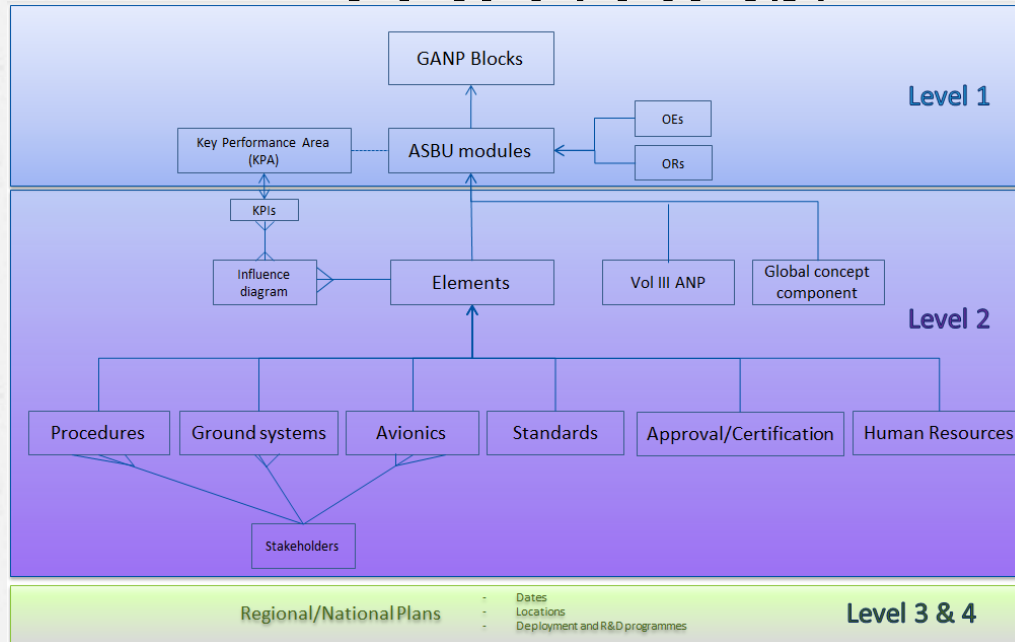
GANP Blocks

Level 1

Key Performance Area (KPA)

ASBU modules

OEs

ORs

KPIs

Influence diagram

Elements

Vol III ANP

Global concept component

Level 2

Procedures

Ground systems

Avionics

Standards

Approval/Certification

Human Resources

Stakeholders

Regional/National Plans

- Dates
- Locations
- Deployment and R&D programmes

Level 3 & 4